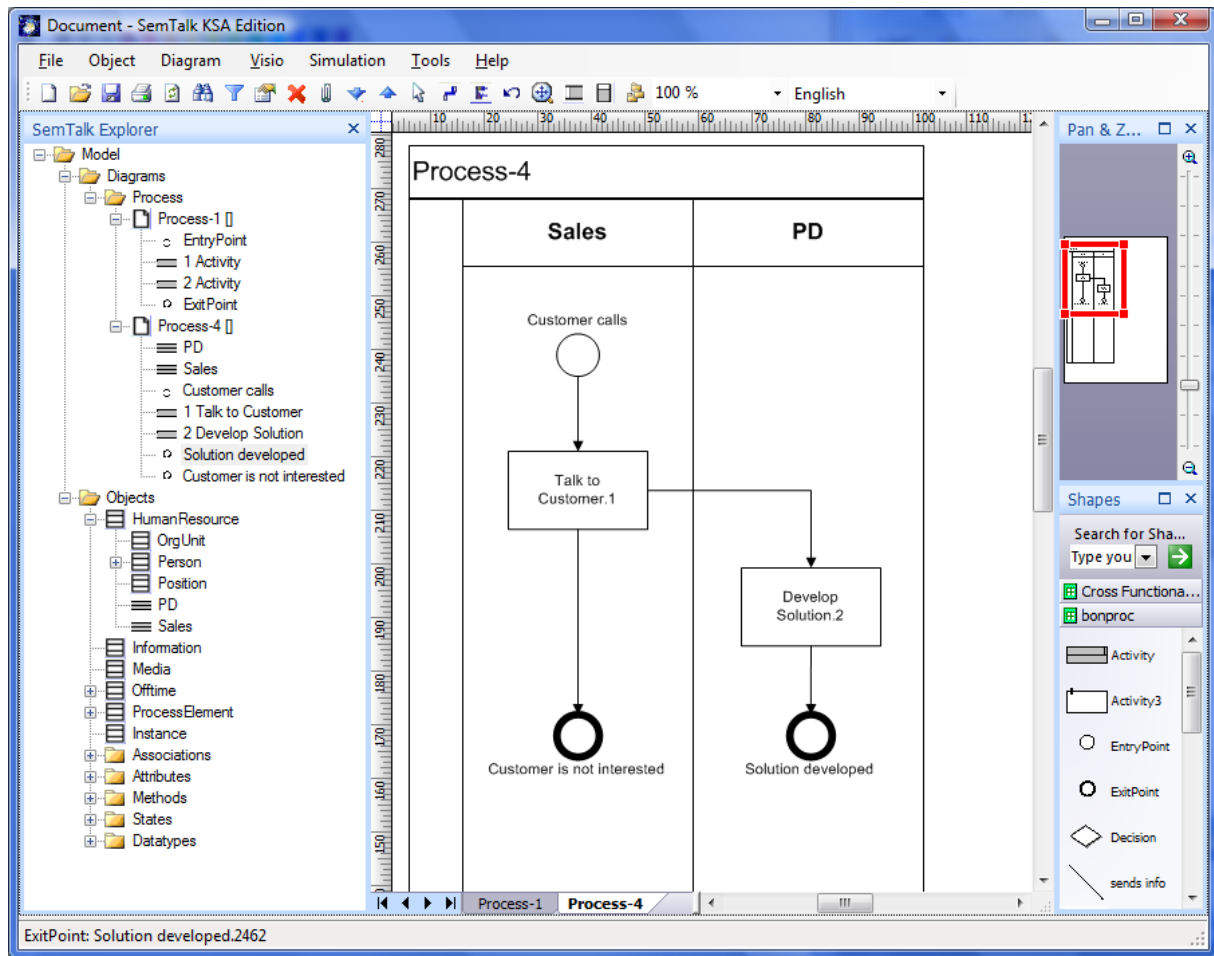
Document - SemTalk KSA Edition

File Object Diagram Visio Simulation Tools Help

100 % English

SemTalk Explorer

Model
Diagrams
Process
Process-1 []
EntryPoint
1 Activity
2 Activity
ExitPoint
Process-4 []
PD
Sales
Customer calls
1 Talk to Customer
2 Develop Solution
Solution developed
Customer is not interested
Objects
HumanResource
OrgUnit
Person
Position
PD
Sales
Information
Media
Offtime
ProcessElement
Instance
Associations
Attributes
Methods
States
Datatypes

10 20 30 40 50 60 70 80 90 100 110

280 270 260 250 240 230 220 210 200 190 180 170 160 150

Process-4

Sales

PD

Customer calls

Talk to Customer.1

Develop Solution.2

Customer is not interested

Solution developed

Process-1 Process-4

Pan & Z...

Shapes

Search for Sha...

Type you

Cross Functiona...

bonproc

Activity

Activity3

EntryPoint

ExitPoint

Decision

sends info

ExitPoint: Solution developed.2462